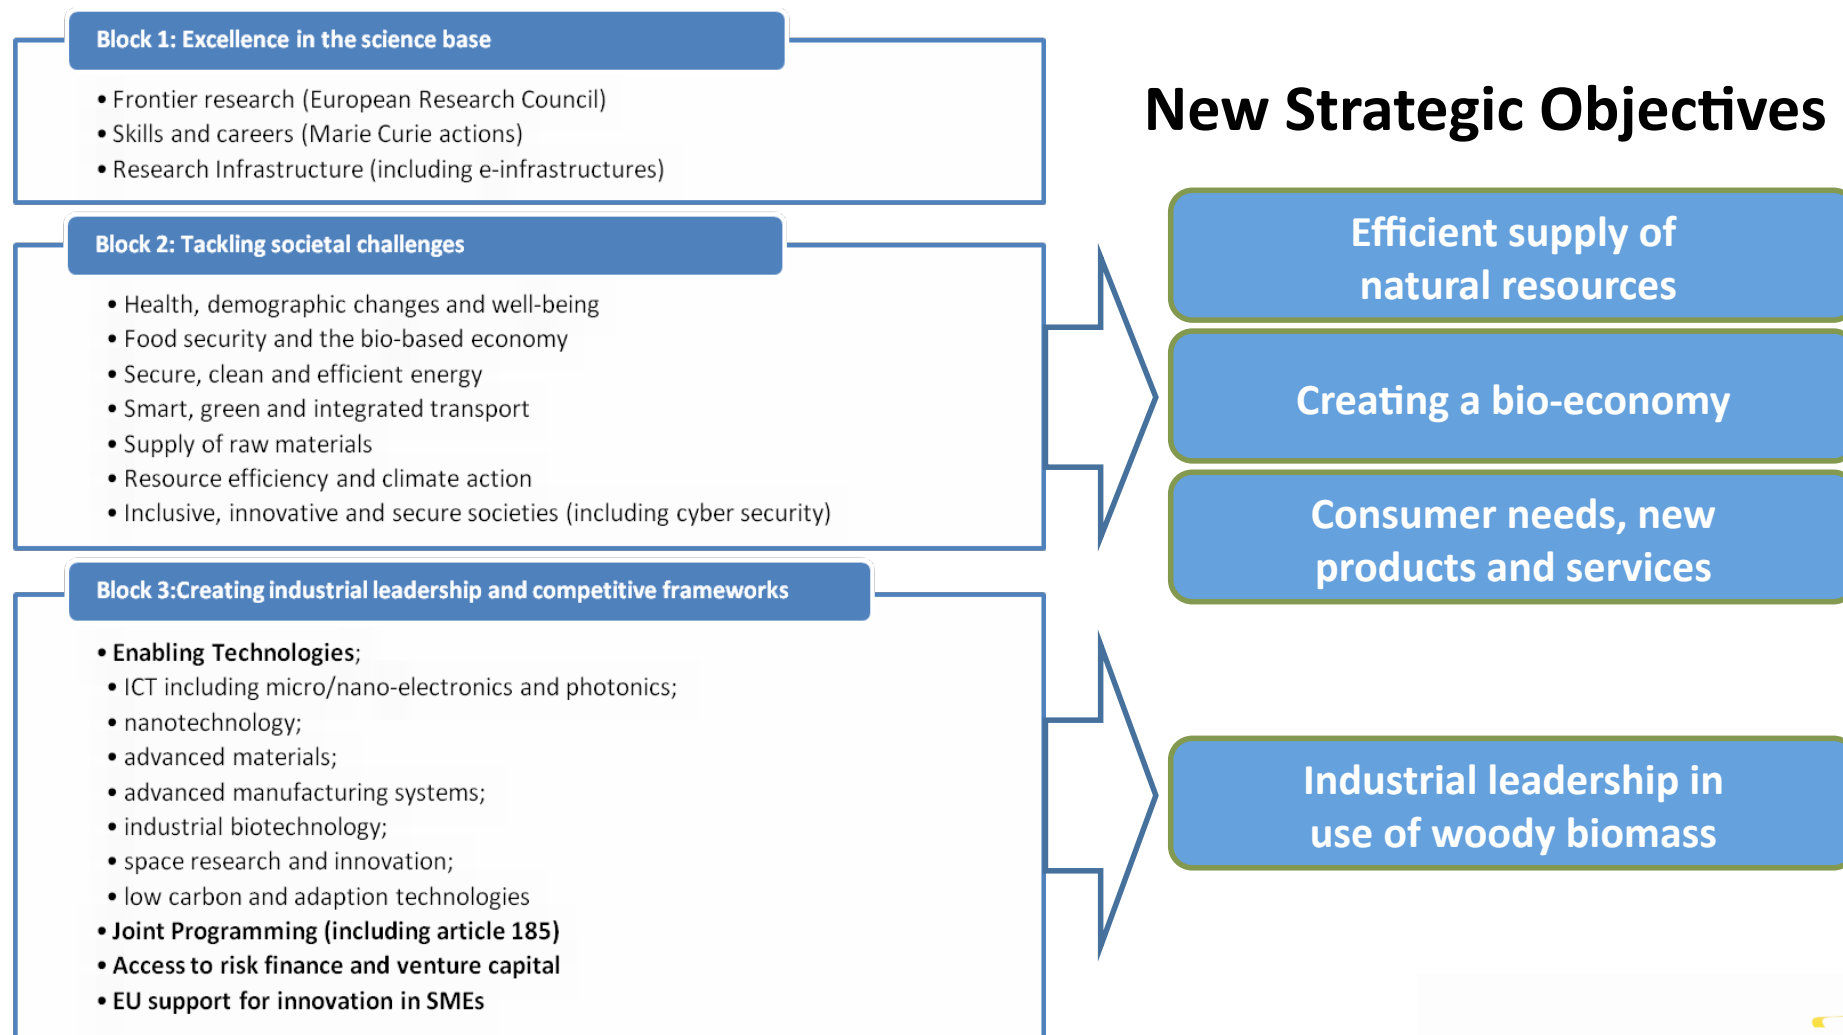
Block 1: Excellence in the science base

• Frontier research (European Research Council)
• Skills and careers (Marie Curie actions)
• Research Infrastructure (including e-infrastructures)

Block 2: Tackling societal challenges

• Health, demographic changes and well-being
• Food security and the bio-based economy
• Secure, clean and efficient energy
• Smart, green and integrated transport
• Supply of raw materials
• Resource efficiency and climate action
• Inclusive, innovative and secure societies (including cyber security)

Block 3:Creating industrial leadership and competitive frameworks

• Enabling Technologies;
• ICT including micro/nano-electronics and photonics;
• nanotechnology;
• advanced materials;
• advanced manufacturing systems;
• industrial biotechnology;
• space research and innovation;
• low carbon and adaption technologies
• Joint Programming (including article 185)
• Access to risk finance and venture capital
• EU support for innovation in SMEs

New Strategic Objectives

Efficient supply of natural resources

Creating a bio-economy

Consumer needs, new products and services

Industrial leadership in use of woody biomass